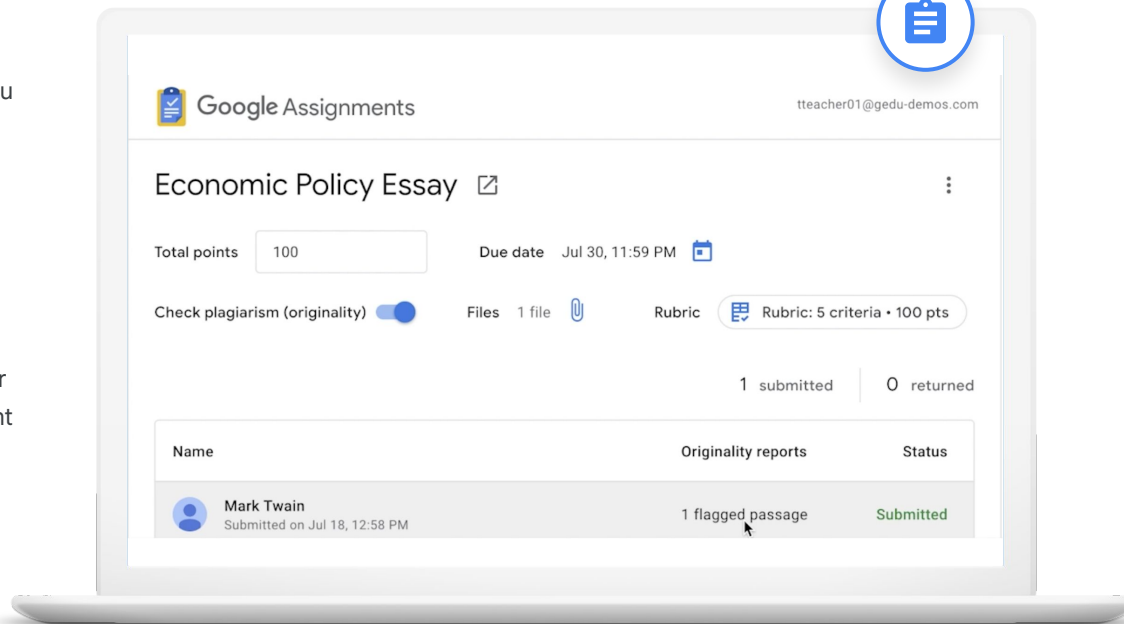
u

r

nt

Google Assignments

tteacher01@gedu-demos.com

Economic Policy Essay

Total points 100

Due date Jul 30, 11:59 PM

Check plagiarism (originality)

Files 1 file

Rubric

Rubric: 5 criteria • 100 pts

1 submitted

0 returned

| Name | Originality reports | Status |
|---|---|---|
| Mark Twain<br>Submitted on Jul 18, 12:58 PM | 1 flagged passage | Submitted |